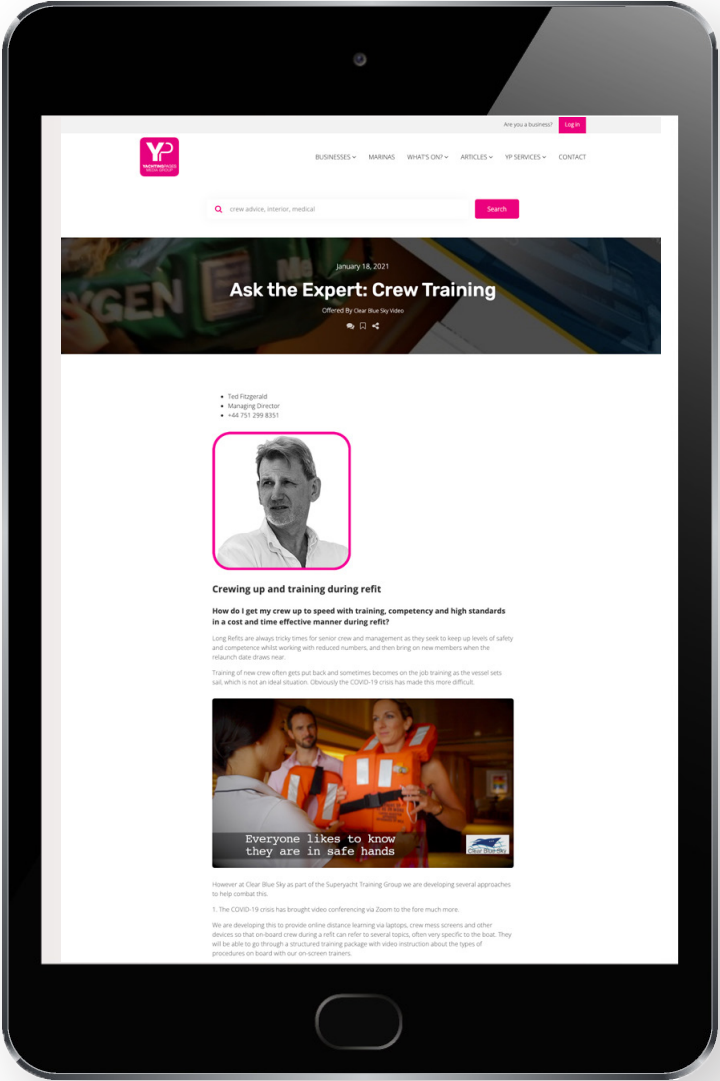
Are you a business? Log in

YP YACHTING PAGES MEDIA GROUP

BUSINESSES MARINAS WHAT'S ON? ARTICLES YP SERVICES CONTACT

crew advice, interior, medical Search

January 18, 2021

Ask the Expert: Crew Training

Offered By Clear Blue Sky Video

- Ted Fitzgerald
- Managing Director
- +44 751 299 8351

Crewing up and training during refit

How do I get my crew up to speed with training, competency and high standards in a cost and time effective manner during refit?

Long Refits are always tricky times for senior crew and management as they seek to keep up levels of safety and competence whilst working with reduced numbers, and then bring on new members when the relaunch date draws near.

Training of new crew often gets put back and sometimes becomes on the job training as the vessel sets sail, which is not an ideal situation. Obviously the COVID-19 crisis has made this more difficult.

Everyone likes to know they are in safe hands

Clear Blue Sky

However at Clear Blue Sky as part of the Superyacht Training Group we are developing several approaches to help combat this.

1. The COVID-19 crisis has brought video conferencing via Zoom to the fore much more.

We are developing this to provide online distance learning via laptops, crew mess screens and other devices so that on-board crew during a refit can refer to several topics, often very specific to the boat. They will be able to go through a structured training package with video instruction about the types of procedures on board with our on-screen trainers.